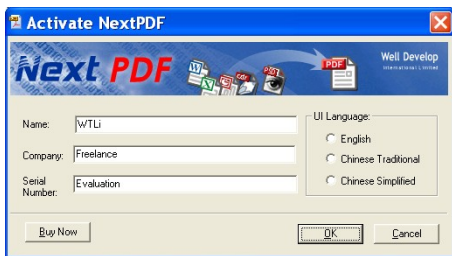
Activate NextPDF

Next PDF

Well Develop
International Limited

Name: WTLi

Company: Freelance

Serial Number: Evaluation

UI Language:
English
Chinese Traditional
Chinese Simplified

Buy Now

OK

Cancel